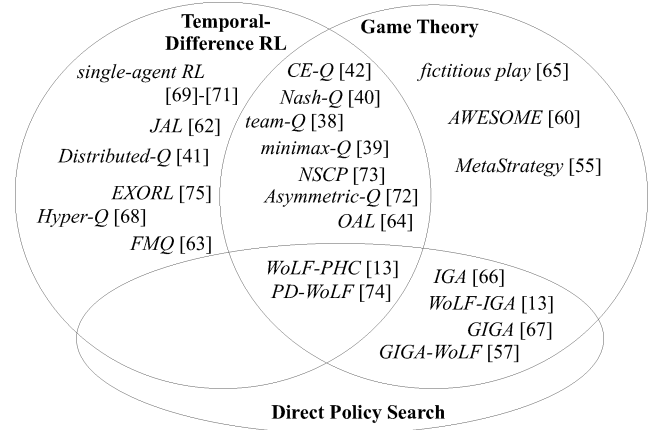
Temporal-Difference RL

single-agent RL [69]-[71]
JAL [62]
Distributed-Q [41]
EXORL [75]
Hyper-Q [68]
FMQ [63]

Game Theory

CE-Q [42]
Nash-Q [40]
team-Q [38]
minimax-Q [39]
NSCP [73]
Asymmetric-Q [72]
OAL [64]

fictitious play [65]
AWESOME [60]
MetaStrategy [55]

WoLF-PHC [13]
PD-WoLF [74]

IGA [66]
WoLF-IGA [13]
GIGA [67]
GIGA-WoLF [57]

Direct Policy Search